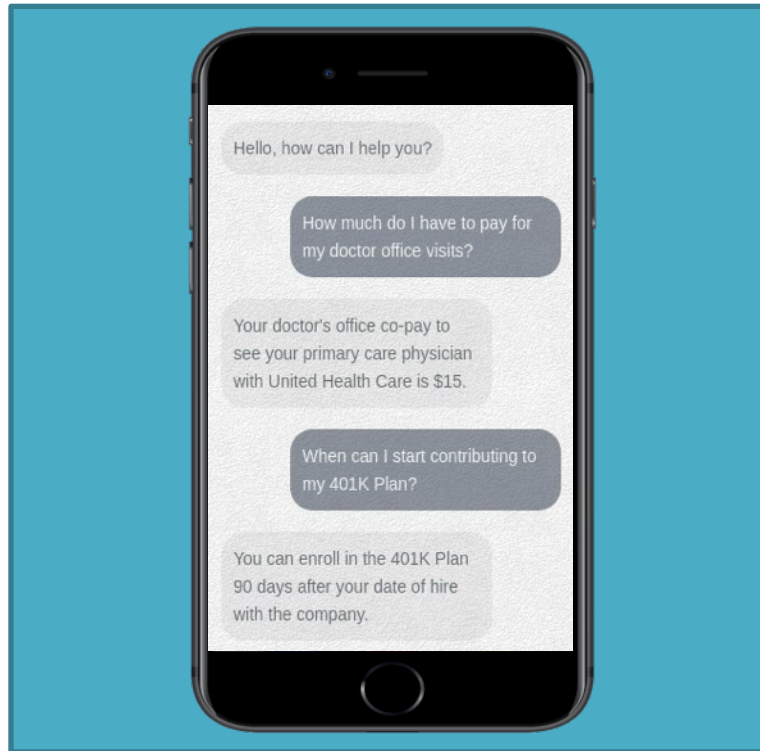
Hello, how can I help you?

How much do I have to pay for my doctor office visits?

Your doctor's office co-pay to see your primary care physician with United Health Care is $15.

When can I start contributing to my 401K Plan?

You can enroll in the 401K Plan 90 days after your date of hire with the company.